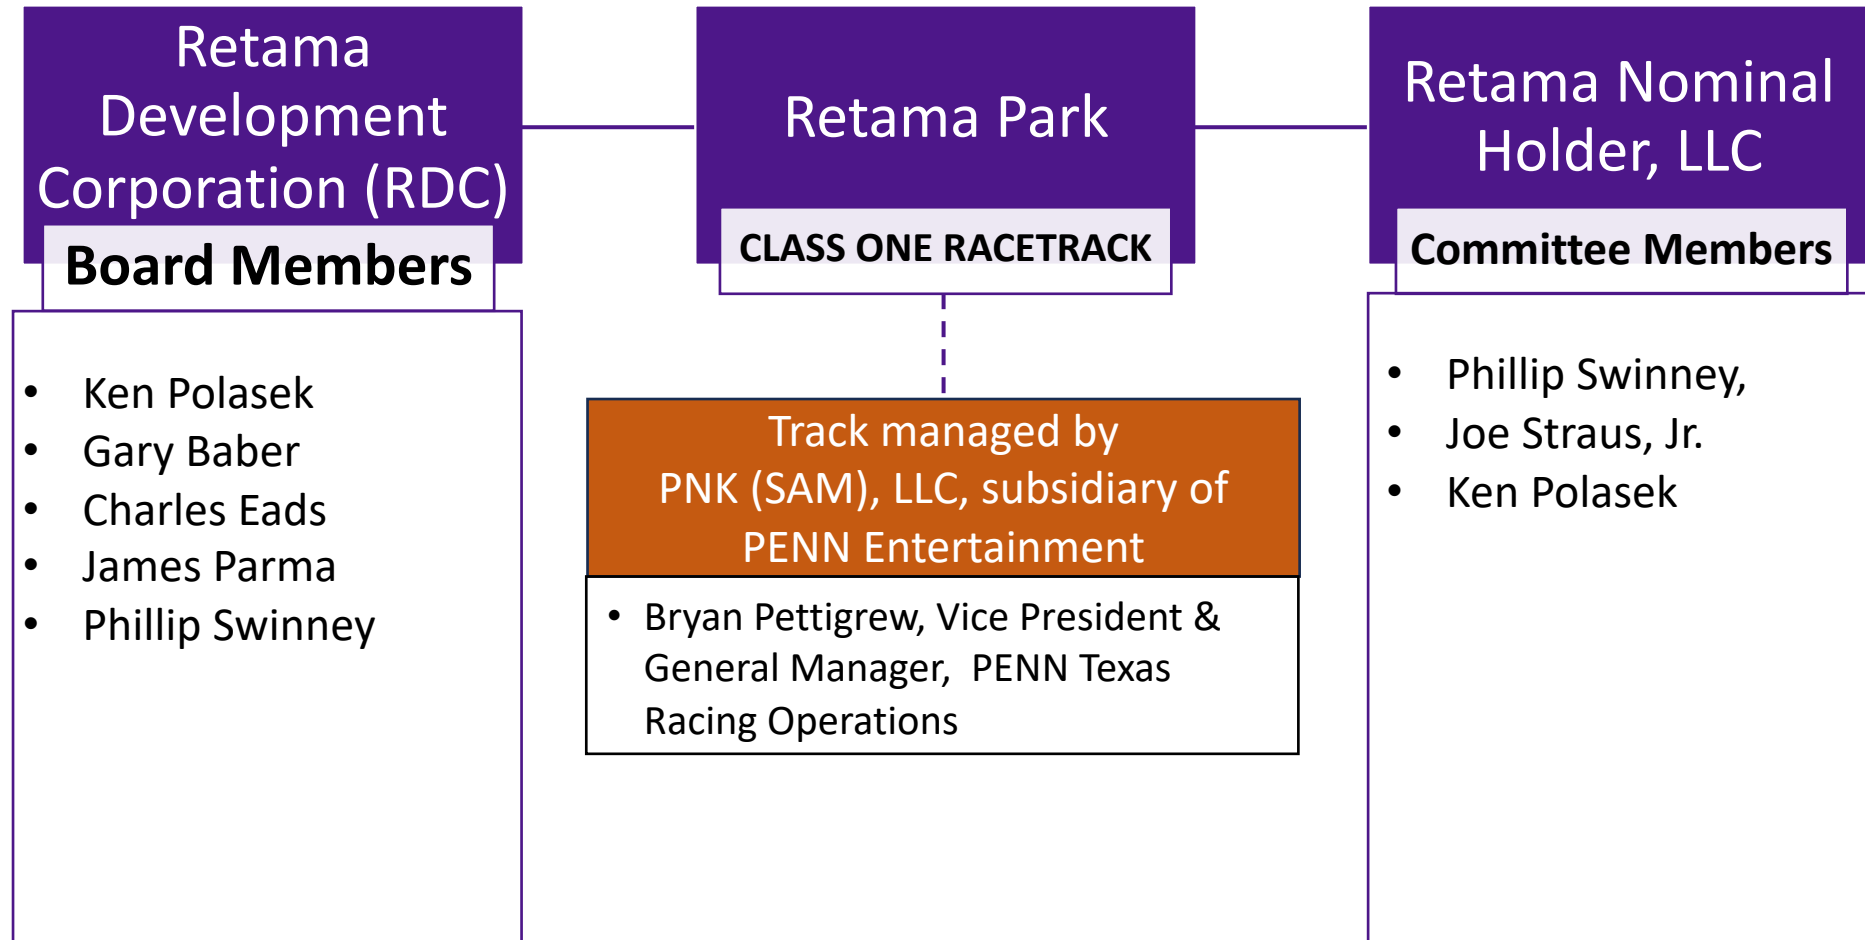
Retama Development Corporation (RDC)

Board Members

- Ken Polasek
- Gary Baber
- Charles Eads
- James Parma
- Phillip Swinney

Retama Park

CLASS ONE RACETRACK

Track managed by PNK (SAM), LLC, subsidiary of PENN Entertainment

- Bryan Pettigrew, Vice President & General Manager, PENN Texas Racing Operations

Retama Nominal Holder, LLC

Committee Members

- Phillip Swinney,
- Joe Straus, Jr.
- Ken Polasek